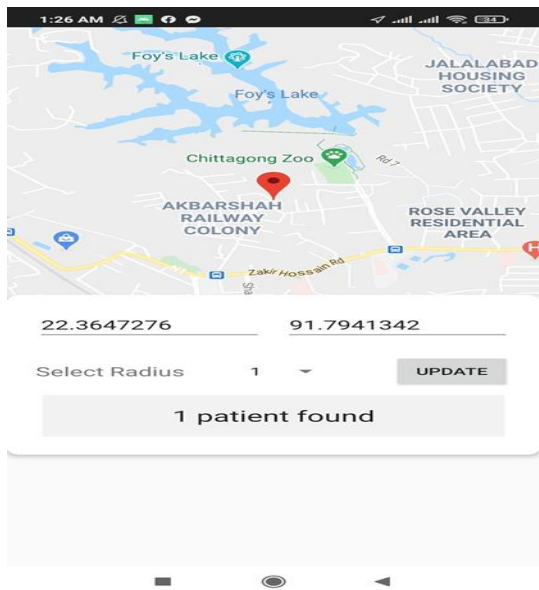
1:26 AM

34

Foy's Lake

Foy's Lake

JALALABAD HOUSING SOCIETY

Chittagong Zoo

Rd 7

AKBARSHAH RAILWAY COLONY

ROSE VALLEY RESIDENTIAL AREA

Zakir Hossain Rd

Sha

22.3647276

91.7941342

Select Radius

1

UPDATE

1 patient found